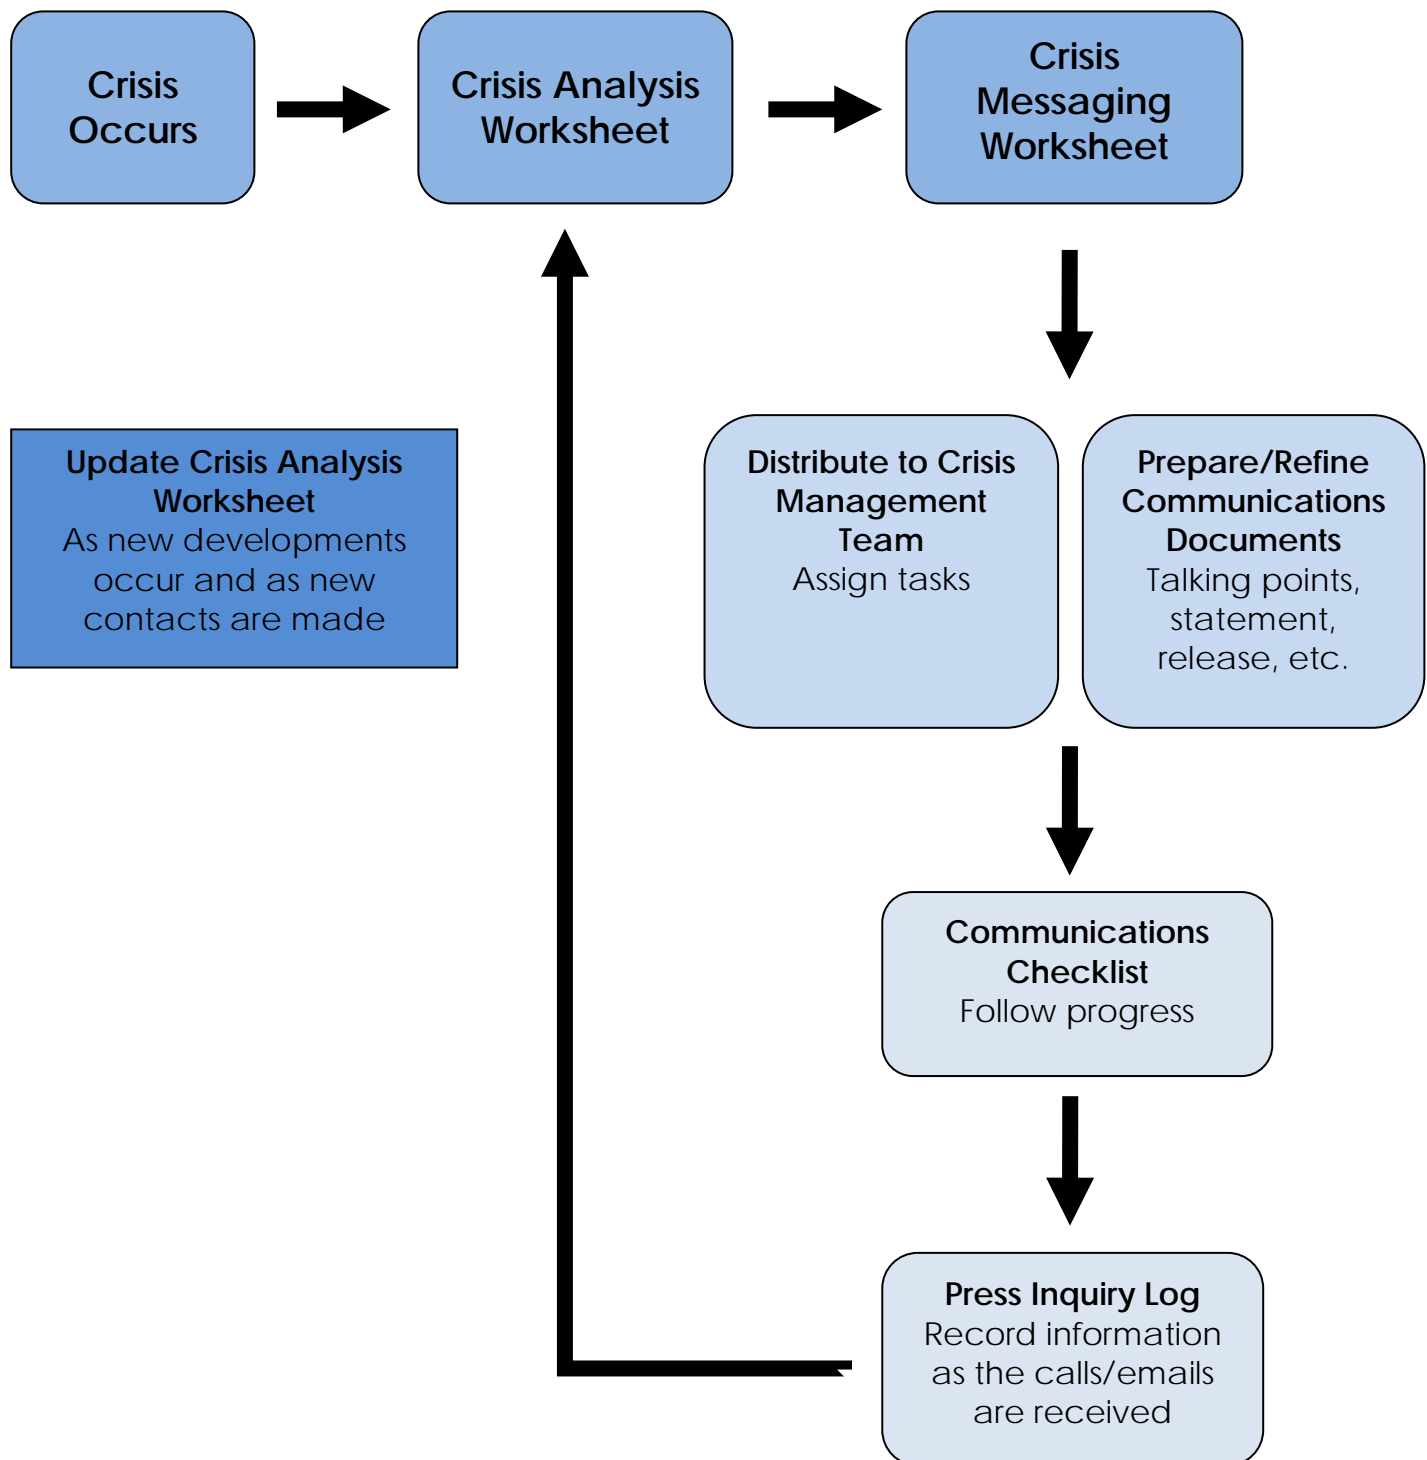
Crisis Occurs

Crisis Analysis Worksheet

Crisis Messaging Worksheet

Update Crisis Analysis Worksheet
As new developments occur and as new contacts are made

Distribute to Crisis Management Team
Assign tasks

Prepare/Refine Communications Documents
Talking points, statement, release, etc.

Communications Checklist
Follow progress

Press Inquiry Log
Record information as the calls/emails are received